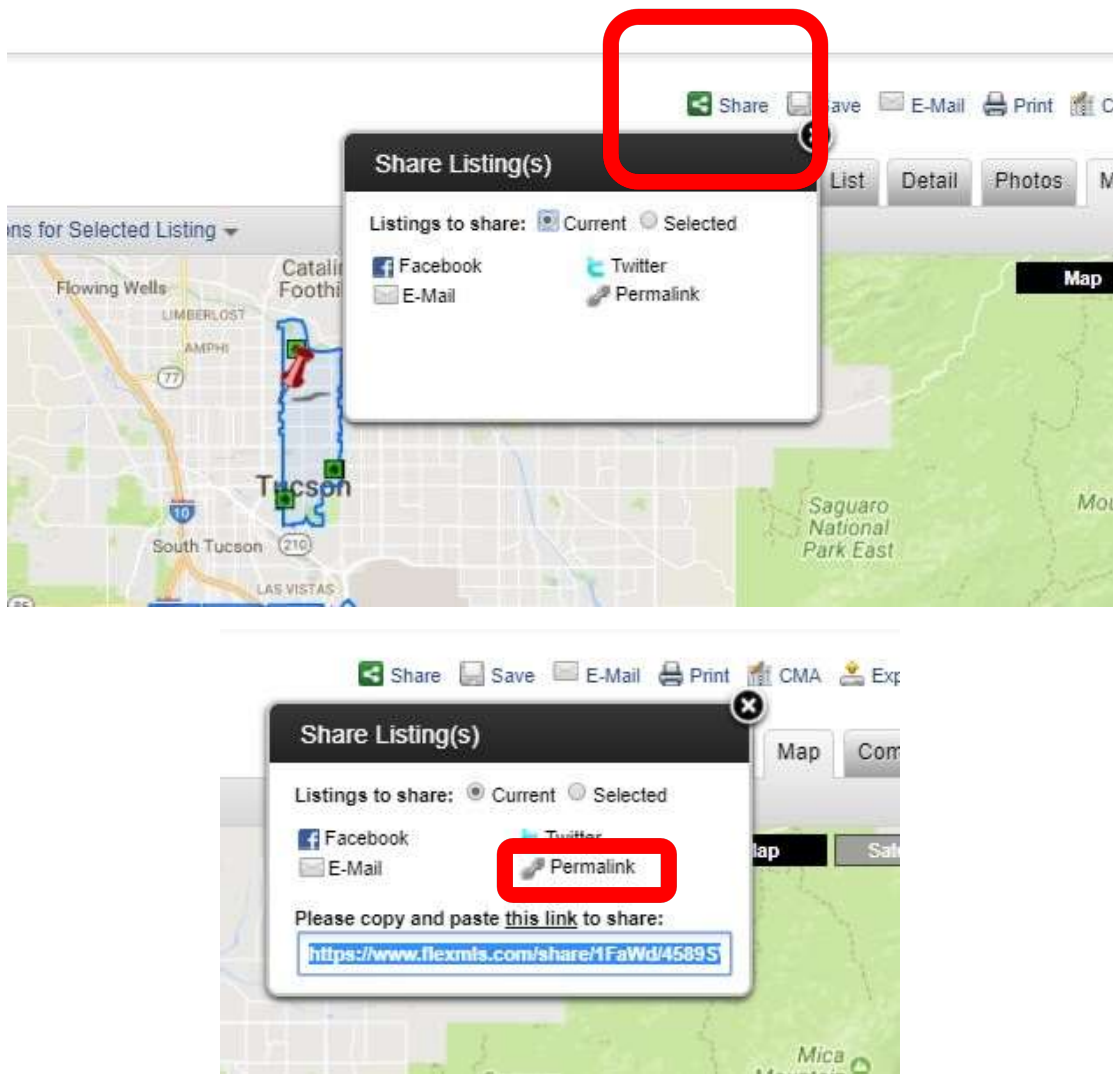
Share Save E-Mail Print C

Share Listing(s)

List Detail Photos M

ns for Selected Listing

Listings to share: Current Selected

Facebook Twitter
E-Mail Permalink

Map

Flowing Wells
LIMBERLOST
AMPHI
77
Catali
Foothi
Tucson
10
South Tucson
210
LAS VISTAS
Saguaro National Park East
Mou

Share Save E-Mail Print CMA Exp

Share Listing(s)

Map Com

Listings to share: Current Selected

Facebook Twitter
E-Mail Permalink

lap Sat

Please copy and paste this link to share:

https://www.flexmls.com/share/1FaWd/4589S

Mica